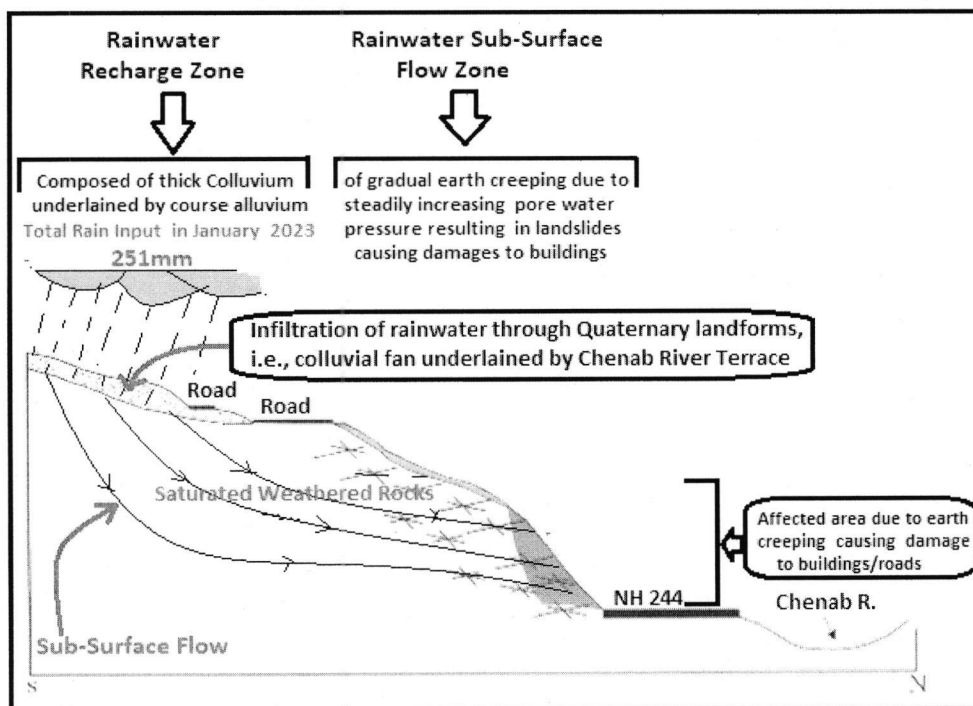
Rainwater Recharge Zone

Rainwater Sub-Surface Flow Zone

Composed of thick Colluvium underlained by course alluvium

Total Rain Input in January 2023

251mm

of gradual earth creeping due to steadily increasing pore water pressure resulting in landslides causing damages to buildings

Infiltration of rainwater through Quaternary landforms, i.e., colluvial fan underlained by Chenab River Terrace

Road

Road

Saturated Weathered Rocks

Affected area due to earth creeping causing damage to buildings/roads

NH 244

Chenab R.

Sub-Surface Flow

S

N